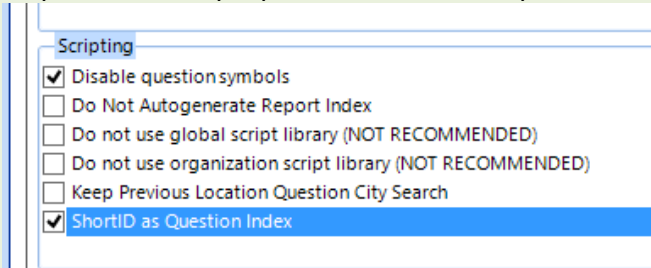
Scripting

Disable question symbols

Do Not Autogenerate Report Index

Do not use global script library (NOT RECOMMENDED)

Do not use organization script library (NOT RECOMMENDED)

Keep Previous Location Question City Search

ShortID as Question Index